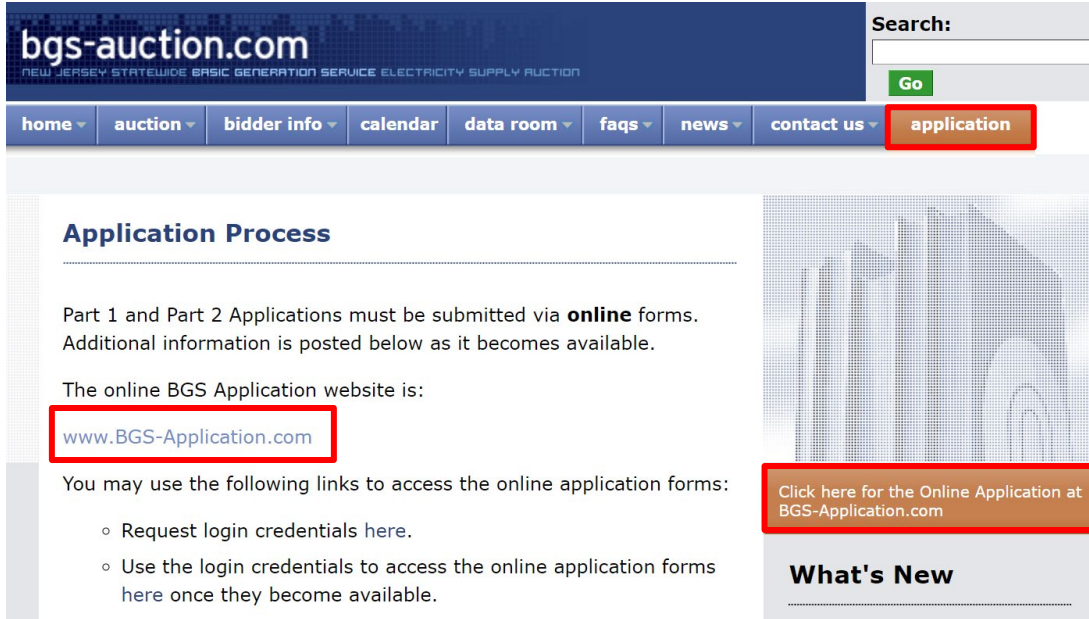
bgs-auction.com
NEW JERSEY STATEWIDE BASIC GENERATION SERVICE ELECTRICITY SUPPLY AUCTION

Search:
Go

home auction bidder info calendar data room faqs news contact us application

Application Process

Part 1 and Part 2 Applications must be submitted via **online** forms. Additional information is posted below as it becomes available.

The online BGS Application website is:

www.BGS-Application.com

You may use the following links to access the online application forms:

- Request login credentials here.
- Use the login credentials to access the online application forms here once they become available.

Click here for the Online Application at BGS-Application.com

What's New